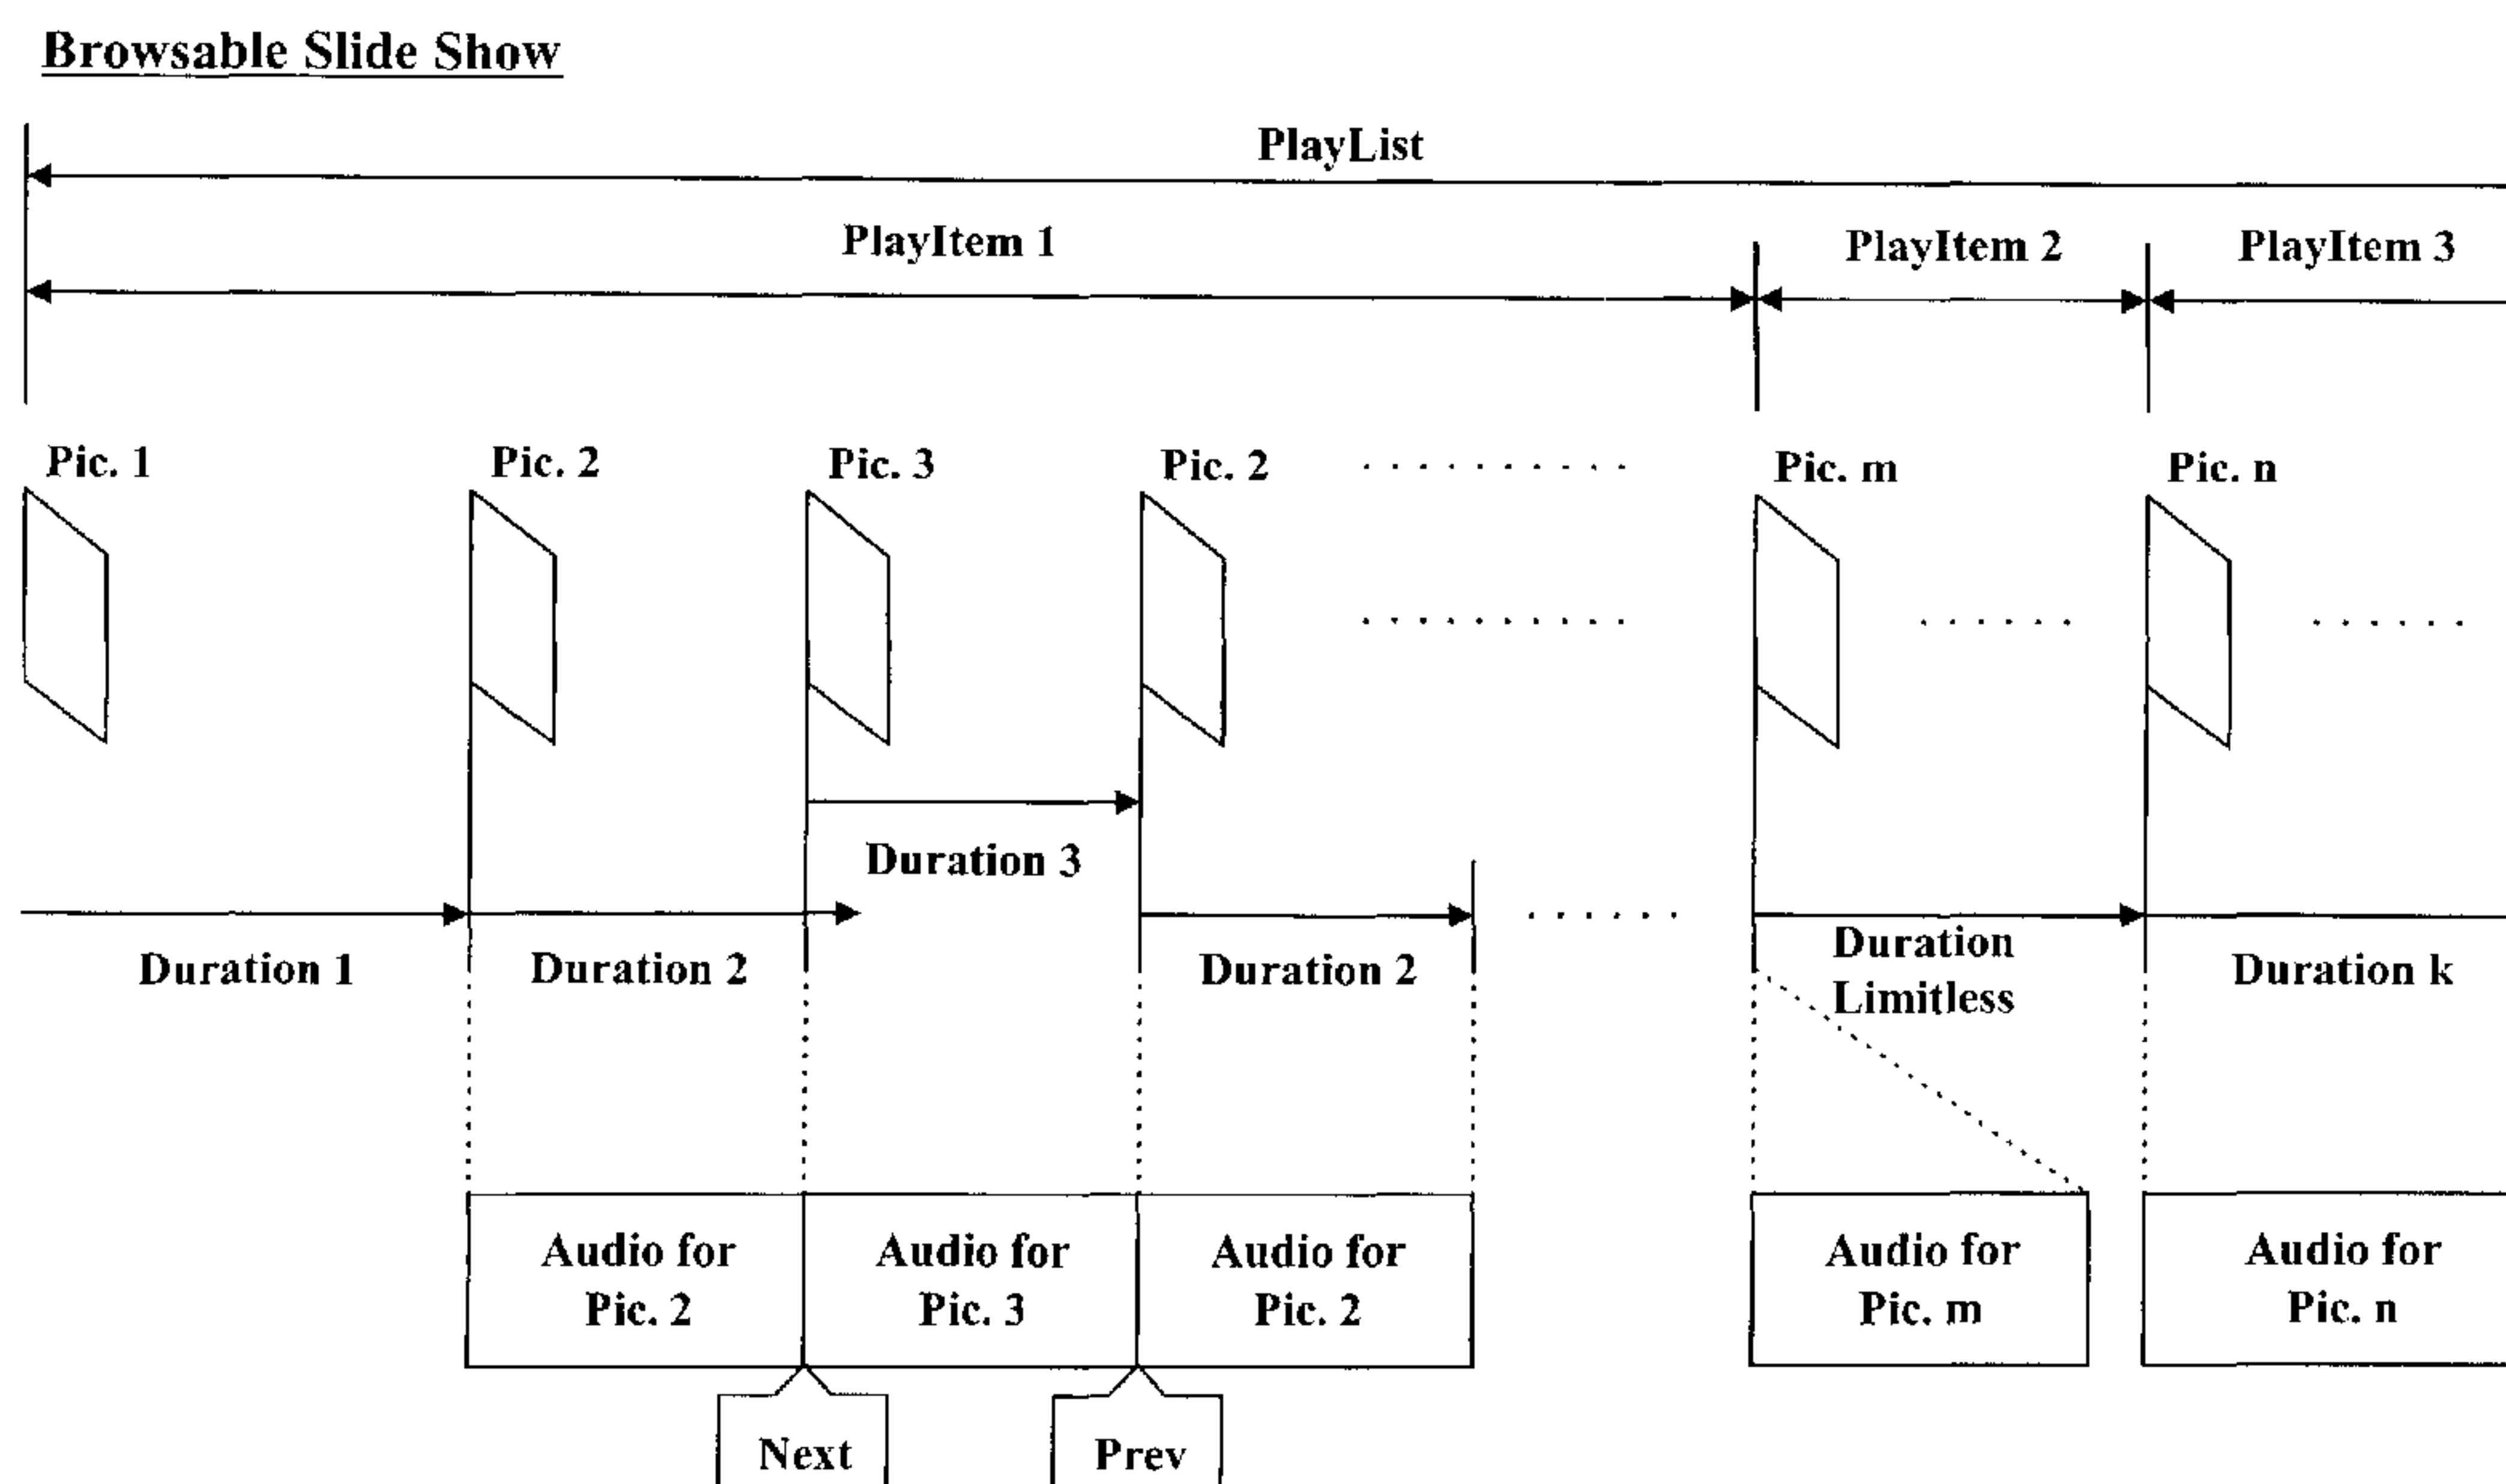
Browsable Slide Show

PlayList

PlayItem 1

PlayItem 2

PlayItem 3

Pic. 1

Pic. 2

Pic. 3

Pic. 2

Pic. m

Pic. n

Duration 3

Duration 1

Duration 2

Duration 2

Duration Limitless

Duration k

Audio for Pic. 2

Audio for Pic. 3

Audio for Pic. 2

Audio for Pic. m

Audio for Pic. n

Next

Prev